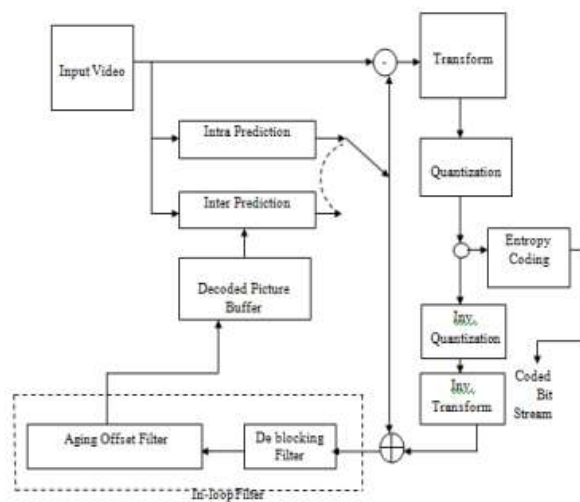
Input Video

-

Transform

Intra Prediction

Inter Prediction

Quantization

Entropy Coding

Decoded Picture Buffer

Inv. Quantization

Coded Bit Stream

Inv. Transform

Aging Offset Filter

De blocking Filter

In-loop Filter